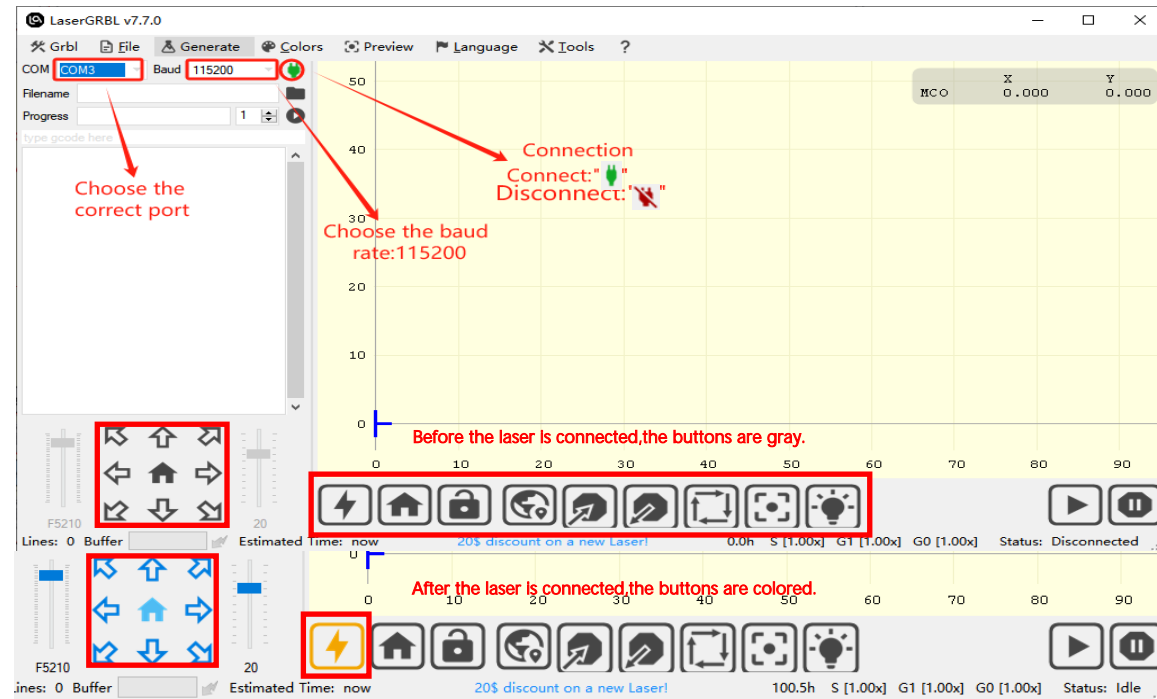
LaserGRBL v7.7.0

Grbl File Generate Colors Preview Language Tools ?

COM COM3 Baud 115200

Filename

Progress 1

type gcode here

Choose the correct port

Choose the baud rate:115200

Connection
Connect:" "
Disconnect:" "

| | X | Y |
|---|---|---|
| MCO | 0.000 | 0.000 |

50
40
30
20
10
0

Before the laser is connected,the buttons are gray.

0 10 20 30 40 50 60 70 80 90

F5210 20

Lines: 0 Buffer Estimated Time: now 20$ discount on a new Laser! 0.0h S [1.00x] G1 [1.00x] G0 [1.00x] Status: Disconnected

0

After the laser is connected,the buttons are colored.

0 10 20 30 40 50 60 70 80 90

F5210 20

Lines: 0 Buffer Estimated Time: now 20$ discount on a new Laser! 100.5h S [1.00x] G1 [1.00x] G0 [1.00x] Status: Idle